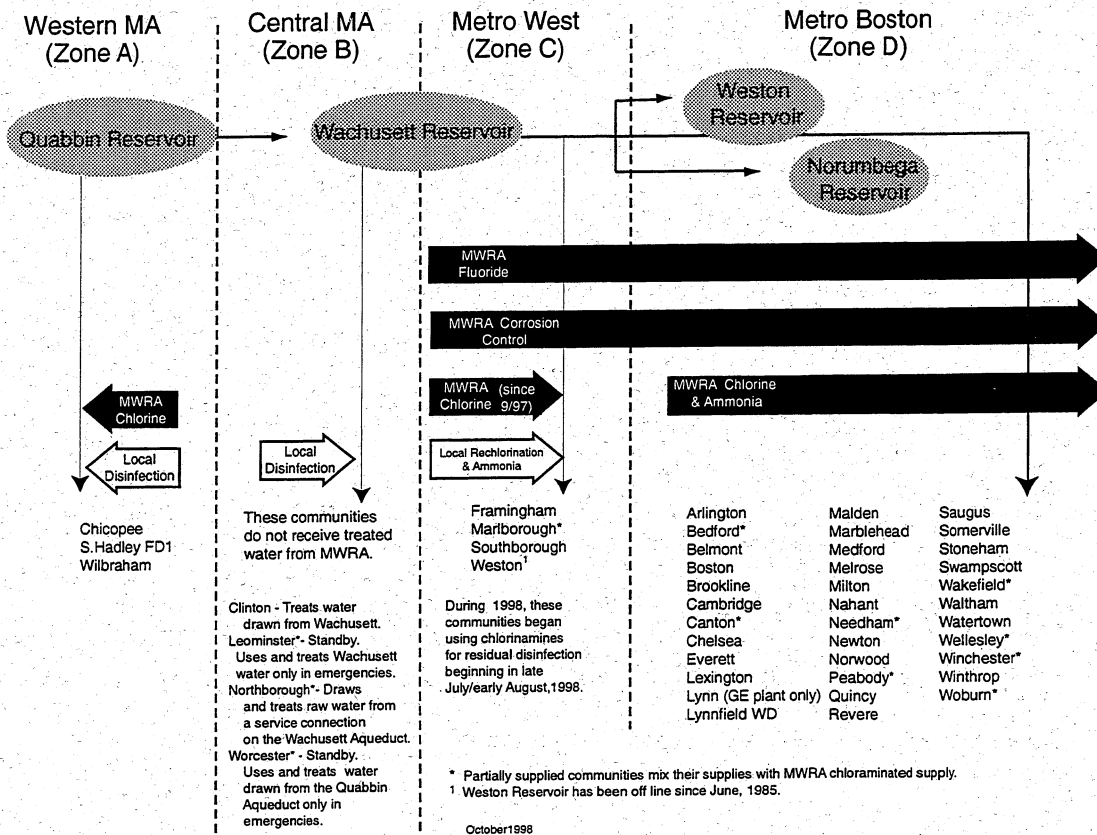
Western MA (Zone A)

Central MA (Zone B)

Metro West (Zone C)

Metro Boston (Zone D)

Quabbin Reservoir

Wachusett Reservoir

Weston Reservoir

Norumbega Reservoir

MWRA Fluoride

MWRA Corrosion Control

MWRA Chlorine

MWRA (since Chlorine 9/97)

MWRA Chlorine & Ammonia

Local Disinfection

Local Disinfection

Local Rechlorination & Ammonia

Chicopee
S.Hadley FD1
Wilbraham

These communities do not receive treated water from MWRA.

Clinton - Treats water drawn from Wachusett.
Leominster* - Standby. Uses and treats Wachusett water only in emergencies.
Northborough* - Draws and treats raw water from a service connection on the Wachusett Aqueduct.
Worcester* - Standby. Uses and treats water drawn from the Quabbin Aqueduct only in emergencies.

Framingham
Marlborough*
Southborough
Weston$^1$

During 1998, these communities began using chlorinamines for residual disinfection beginning in late July/early August,1998.

Arlington
Bedford*
Belmont
Boston
Brookline
Cambridge
Canton*
Chelsea
Everett
Lexington
Lynn (GE plant only)
Lynnfield WD

Malden
Marblehead
Medford
Melrose
Milton
Nahant
Needham*
Newton
Norwood
Peabody*
Quincy
Revere

Saugus
Somerville
Stoneham
Swampscott
Wakefield*
Waltham
Watertown
Wellesley*
Winchester*
Winthrop
Woburn*

* Partially supplied communities mix their supplies with MWRA chloraminated supply.
$^1$ Weston Reservoir has been off line since June, 1985.

October1998